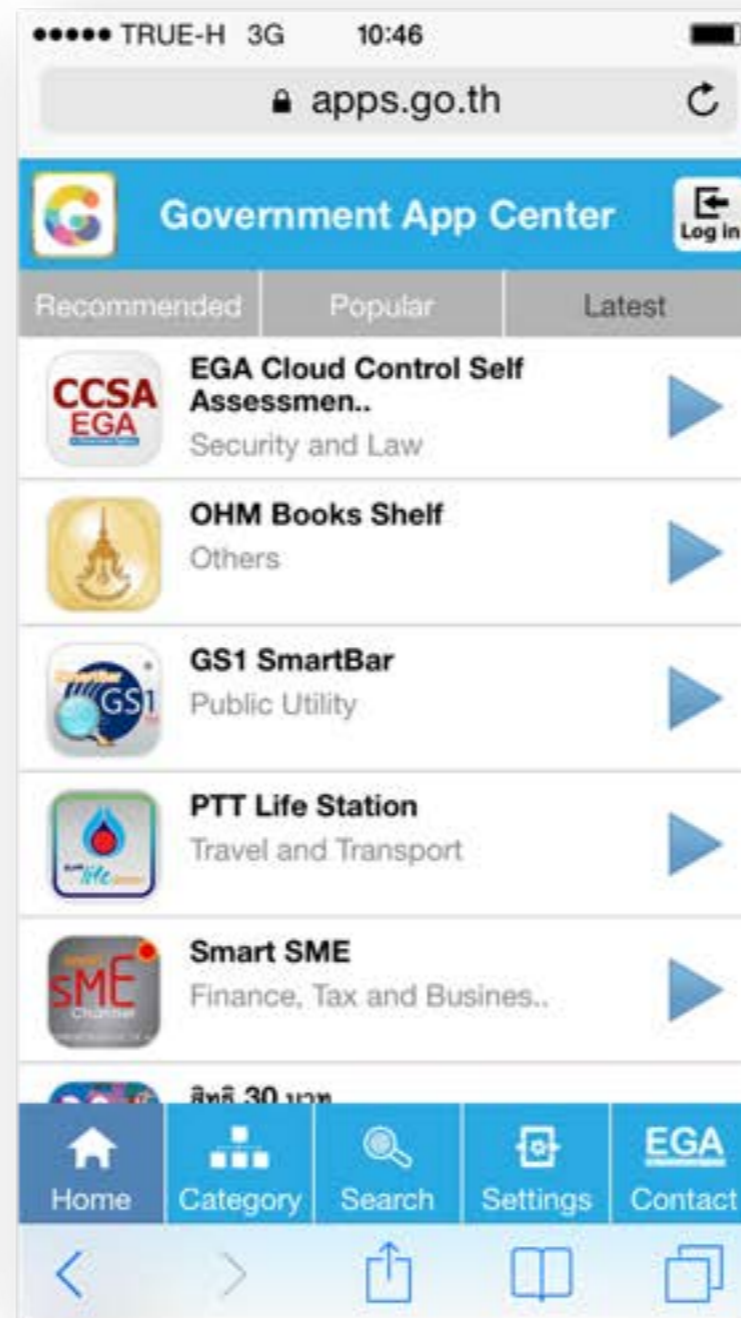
●●●●● TRUE-H 3G 10:46

apps.go.th

Government App Center

Log in

Recommended | Popular | Latest

CCSA EGA

EGA Cloud Control Self Assessmen..
Security and Law

OHM Books Shelf
Others

GS1

GS1 SmartBar
Public Utility

PTT Life Station
Travel and Transport

SME

Smart SME
Finance, Tax and Busines..

สิทธิ 30 บาท

Home
Category
Search
Settings
EGA
Contact